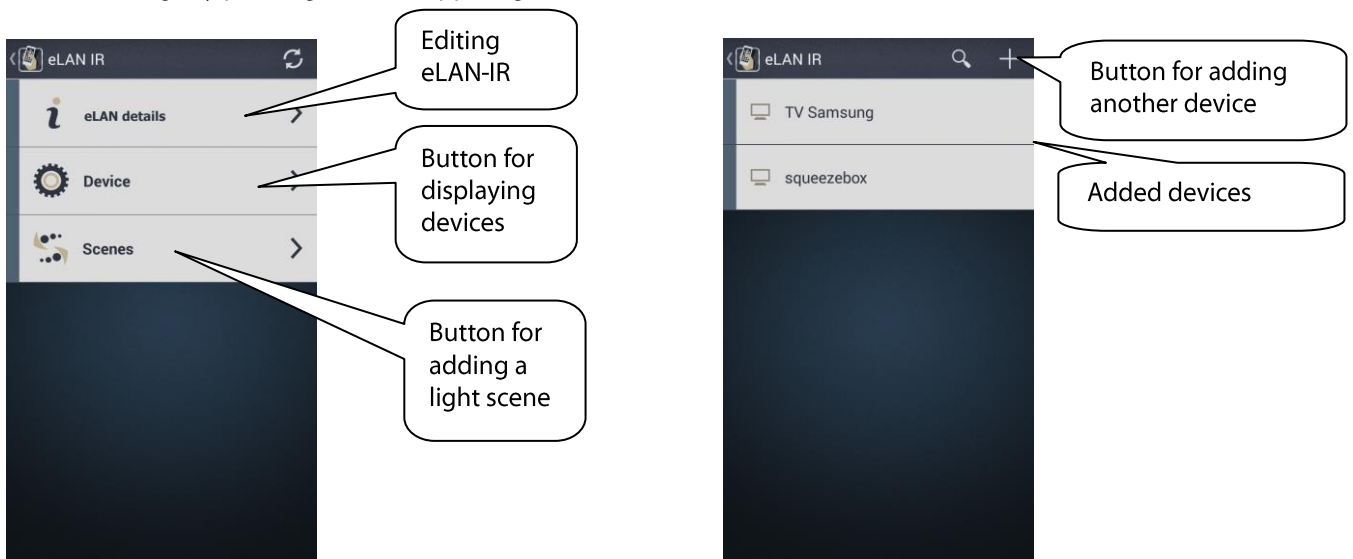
eLAN IR

Editing eLAN-IR

eLAN details

Device

Button for displaying devices

Scenes

Button for adding a light scene

eLAN IR

Button for adding another device

TV Samsung

squeezebox

Added devices